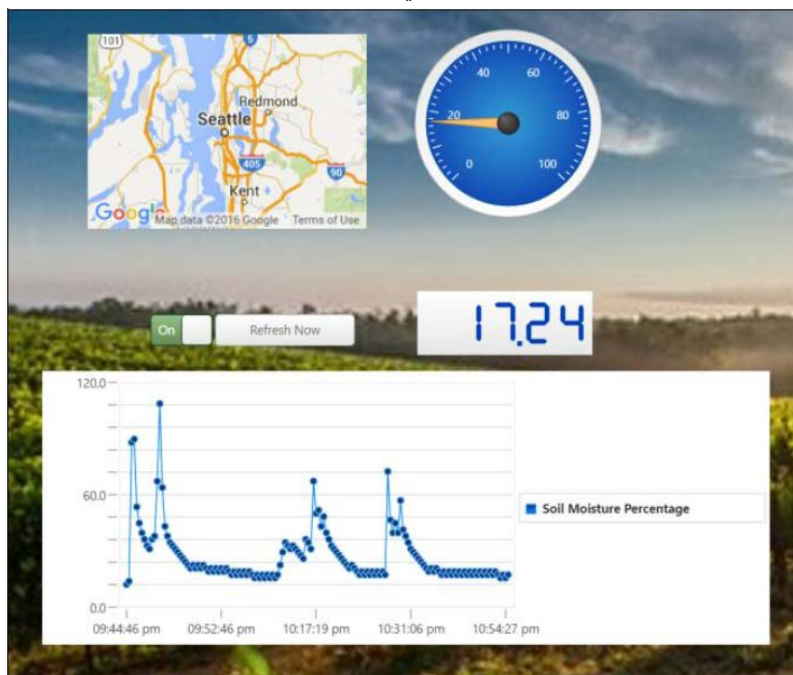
101
5
Seattle
Redmond
405
90
Kent
Google
Map data ©2016 Google
Terms of Use

20
40
60
80
0
100

On
Refresh Now

17.24

120.0
60.0
0.0
09:44:46 pm
09:52:46 pm
10:17:19 pm
10:31:06 pm
10:54:27 pm

Soil Moisture Percentage